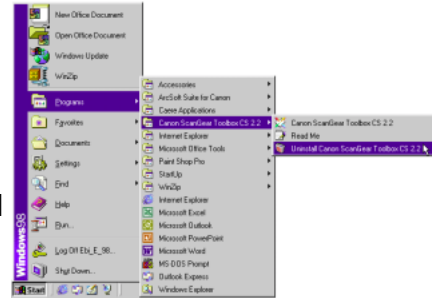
New Office Document
Open Office Document
Windows Update
WinZip
Programs
Favorites
Documents
Settings
Find
Help
Run...
Log Off Ebi_E_98...
Shut Down...
Windows98
Start
Accessories
ArcSoft Suite for Canon
Canon Applications
Canon ScanGear Toolbox CS 2.2
Internet Explorer
Microsoft Office Tools
Paint Shop Pro
StartUp
WinZip
Internet Explorer
Microsoft Excel
Microsoft Outlook
Microsoft PowerPoint
Microsoft Word
MS-DOS Prompt
Outlook Express
Windows Explorer
Canon ScanGear Toolbox CS 2.2
Read Me
Uninstall Canon ScanGear Toolbox CS 2.2